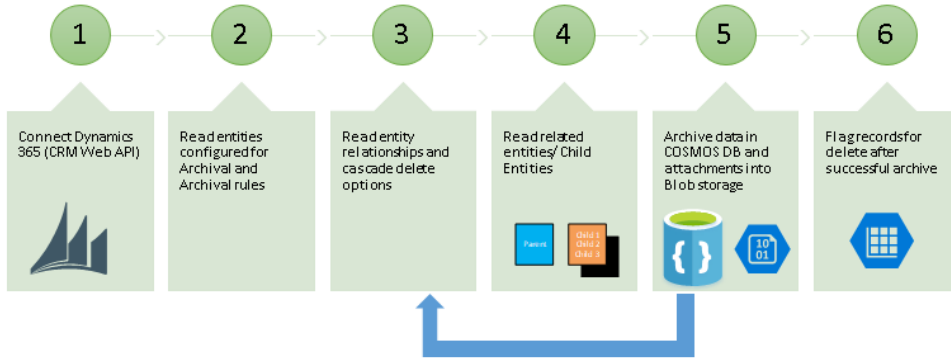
1

2

3

4

5

6

Connect Dynamics 365 (CRM Web API)

Read entities configured for Archival and Archival rules

Read entity relationships and cascade delete options

Read related entities/ Child Entities

Parent

Child 1
Child 2
Child 3

Archive data in COSMOS DB and attachments into Blob storage

{ }

10
01

Flag records for delete after successful archive